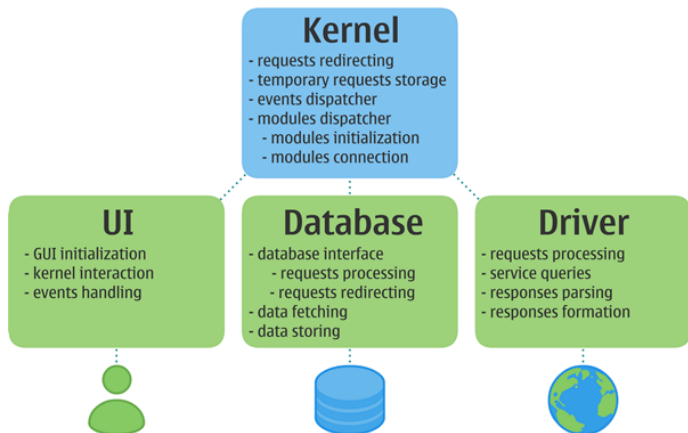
Kernel
- requests redirecting
- temporary requests storage
- events dispatcher
- modules dispatcher
  - modules initialization
  - modules connection

UI
- GUI initialization
- kernel interaction
- events handling

Database
- database interface
  - requests processing
  - requests redirecting
- data fetching
- data storing

Driver
- requests processing
- service queries
- responses parsing
- responses formation